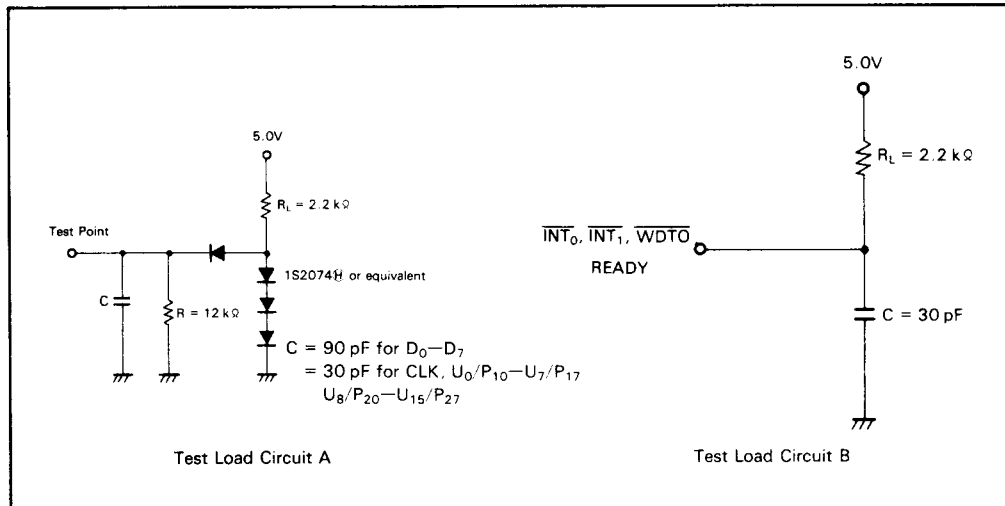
5.0V

$R_L = 2.2\ k\Omega$

Test Point

C

$R = 12\ k\Omega$

1S2074Ⓗ or equivalent

$C = 90$ pF for $D_0$—$D_7$
$= 30$ pF for CLK, $U_0/P_{10}$—$U_7/P_{17}$
$U_8/P_{20}$—$U_{15}/P_{27}$

Test Load Circuit A

5.0V

$R_L = 2.2\ k\Omega$

$\overline{INT_0}$, $\overline{INT_1}$, $\overline{WDTO}$

READY

$C = 30$ pF

Test Load Circuit B